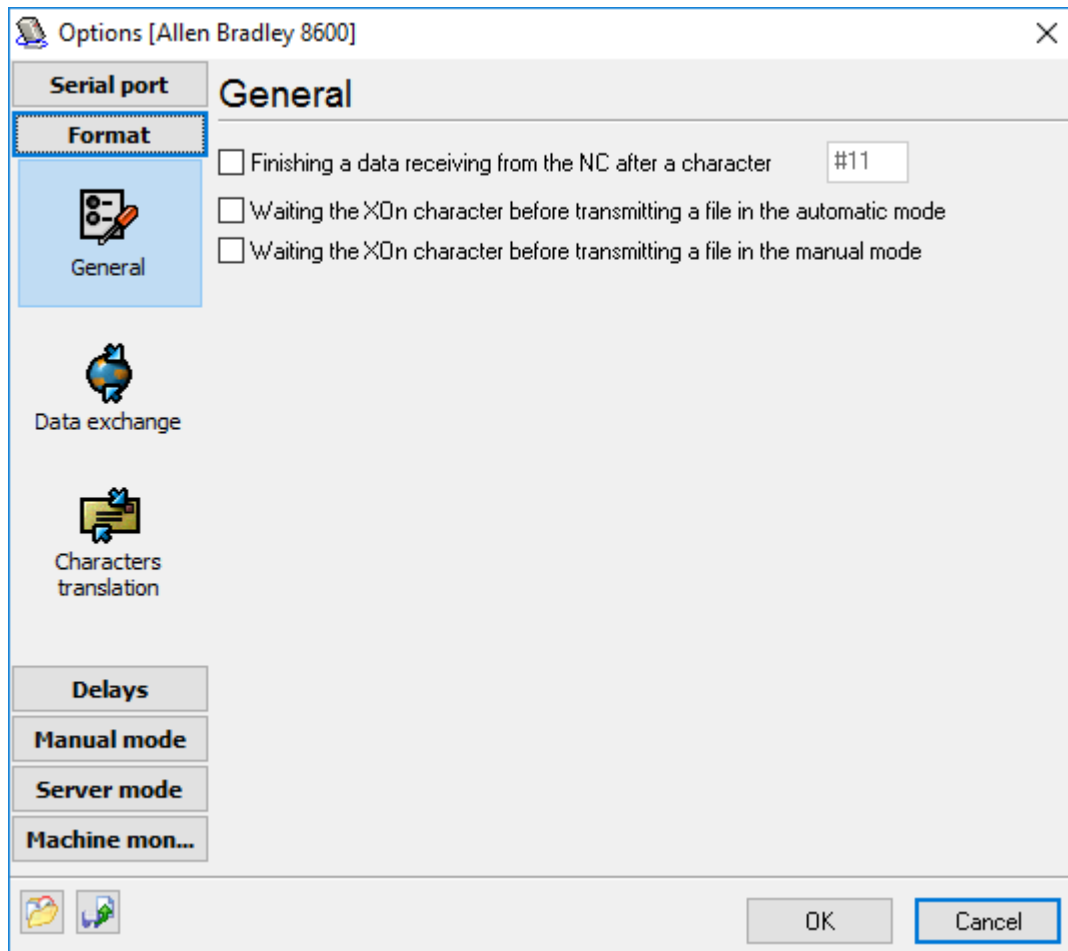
Options [Allen Bradley 8600]

Serial port
Format
General
Data exchange
Characters translation
Delays
Manual mode
Server mode
Machine mon...

General

Finishing a data receiving from the NC after a character #11
Waiting the XOn character before transmitting a file in the automatic mode
Waiting the XOn character before transmitting a file in the manual mode

OK
Cancel